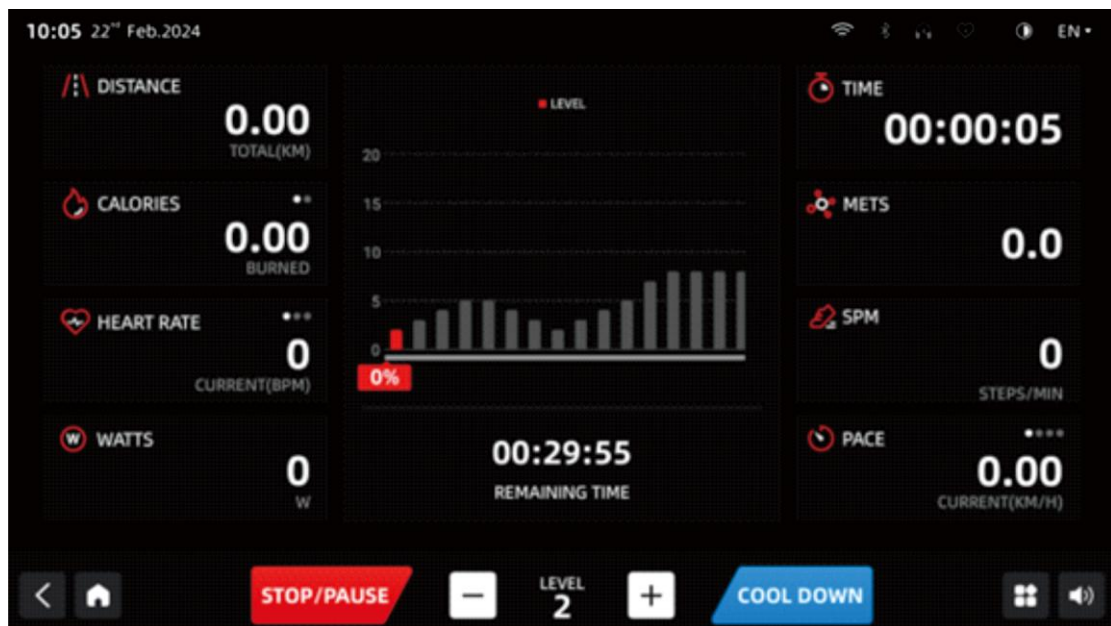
10:05 22nd Feb.2024

EN

DISTANCE
0.00
TOTAL(KM)

CALORIES
0.00
BURNED

HEART RATE
0
CURRENT(BPM)

WATTS
0
W

LEVEL

20
15
10
5
0

0%

00:29:55
REMAINING TIME

TIME
00:00:05

METS
0.0

SPM
0
STEPS/MIN

PACE
0.00
CURRENT(KM/H)

STOP/PAUSE

LEVEL
2

COOL DOWN